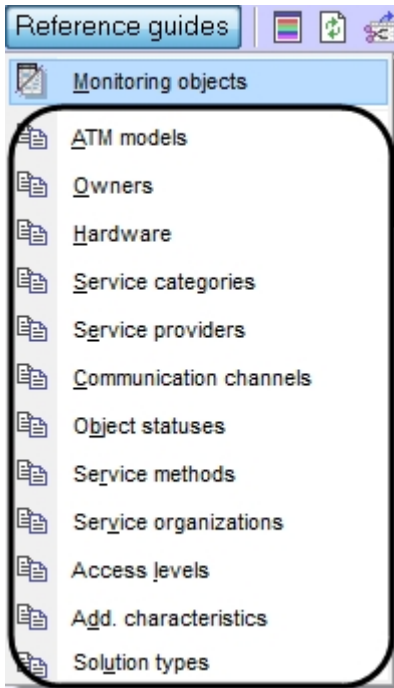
Reference guides

Monitoring objects

ATM models

Owners

Hardware

Service categories

Service providers

Communication channels

Object statuses

Service methods

Service organizations

Access levels

Add. characteristics

Solution types